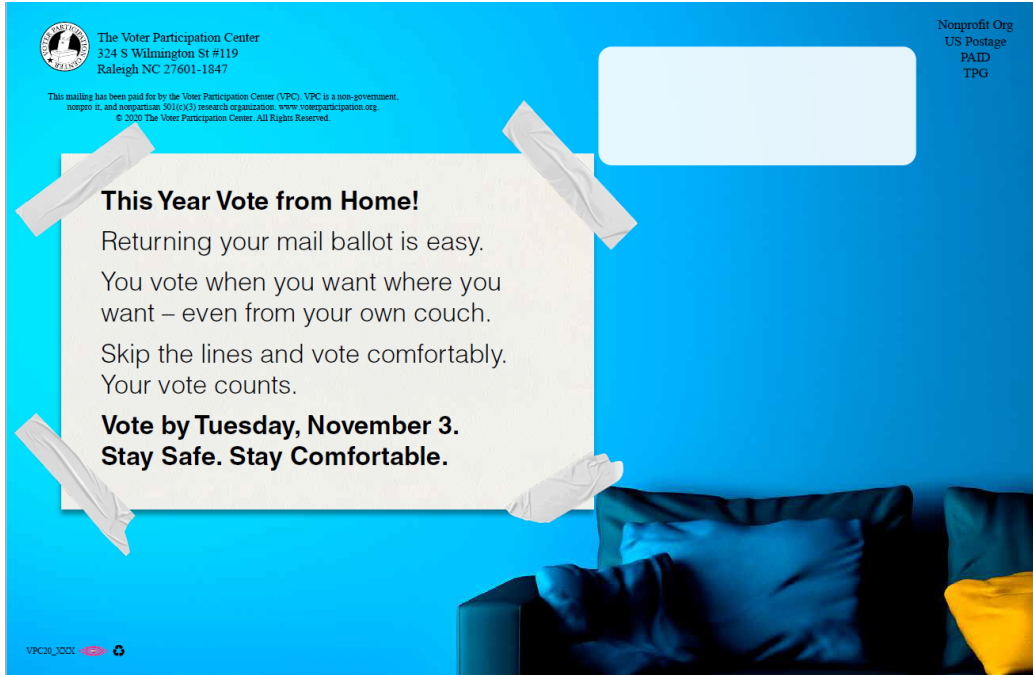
VOTER PARTICIPATION CENTER

The Voter Participation Center
324 S Wilmington St #119
Raleigh NC 27601-1847

This mailing has been paid for by the Voter Participation Center (VPC). VPC is a non-government, nonpro it, and nonpartisan 501(c)(3) research organization. www.voterparticipation.org.
© 2020 The Voter Participation Center. All Rights Reserved.

Nonprofit Org
US Postage
PAID
TPG

This Year Vote from Home!

Returning your mail ballot is easy.

You vote when you want where you want – even from your own couch.

Skip the lines and vote comfortably. Your vote counts.

Vote by Tuesday, November 3.
Stay Safe. Stay Comfortable.

VPC20_XXX